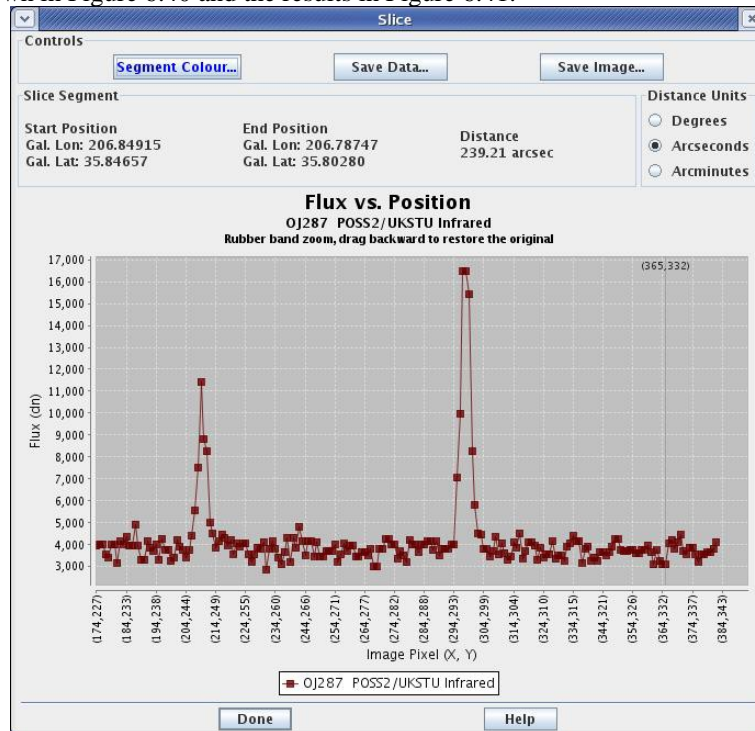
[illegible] in Figure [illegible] and the results in Figure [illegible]

Slice

Controls

Segment Colour... Save Data... Save Image...

Slice Segment

Start Position
Gal. Lon: 206.84915
Gal. Lat: 35.84657

End Position
Gal. Lon: 206.78747
Gal. Lat: 35.80280

Distance
239.21 arcsec

Distance Units
Degrees
Arcseconds
Arcminutes

Flux vs. Position
OJ287 POSS2/UKSTU Infrared
Rubber band zoom, drag backward to restore the original

(365,332)

17,000
16,000
15,000
14,000
13,000
12,000
11,000
10,000
9,000
8,000
7,000
6,000
5,000
4,000
3,000

Flux (dn)

(174,227) (184,233) (194,238) (204,244) (214,249) (224,255) (234,260) (244,266) (254,271) (264,277) (274,282) (284,288) (294,293) (304,299) (314,304) (324,310) (334,315) (344,321) (354,326) (364,332) (374,337) (384,343)

Image Pixel (X, Y)

OJ287 POSS2/UKSTU Infrared

Done Help